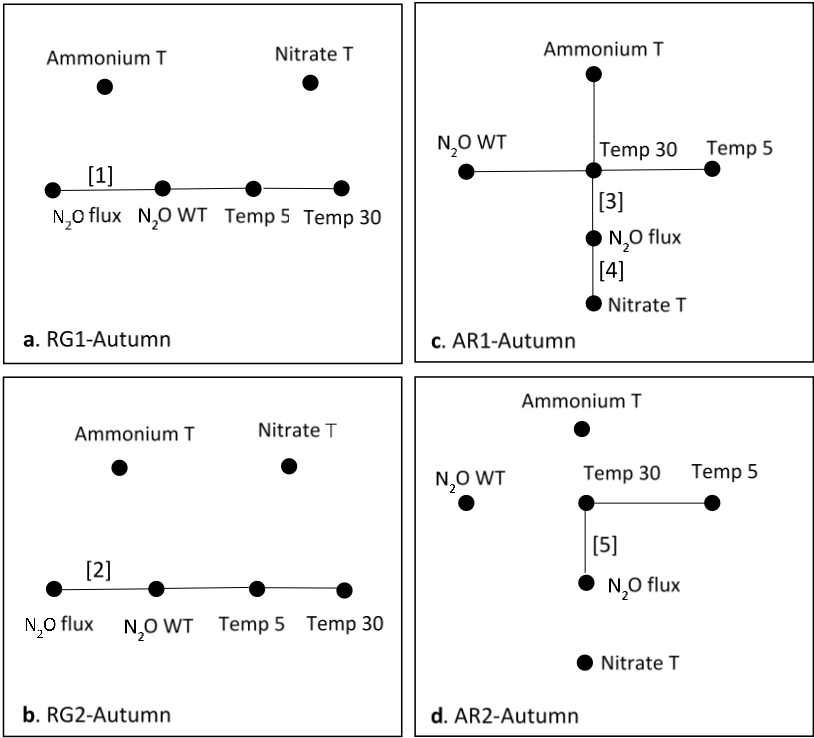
Ammonium T

Nitrate T

[1]

$N_2O$ flux

$N_2O$ WT

Temp 5

Temp 30

**a**. RG1-Autumn

Ammonium T

$N_2O$ WT

Temp 30

Temp 5

[3]

$N_2O$ flux

[4]

Nitrate T

**c**. AR1-Autumn

Ammonium T

Nitrate T

[2]

$N_2O$ flux

$N_2O$ WT

Temp 5

Temp 30

**b**. RG2-Autumn

Ammonium T

$N_2O$ WT

Temp 30

Temp 5

[5]

$N_2O$ flux

Nitrate T

**d**. AR2-Autumn